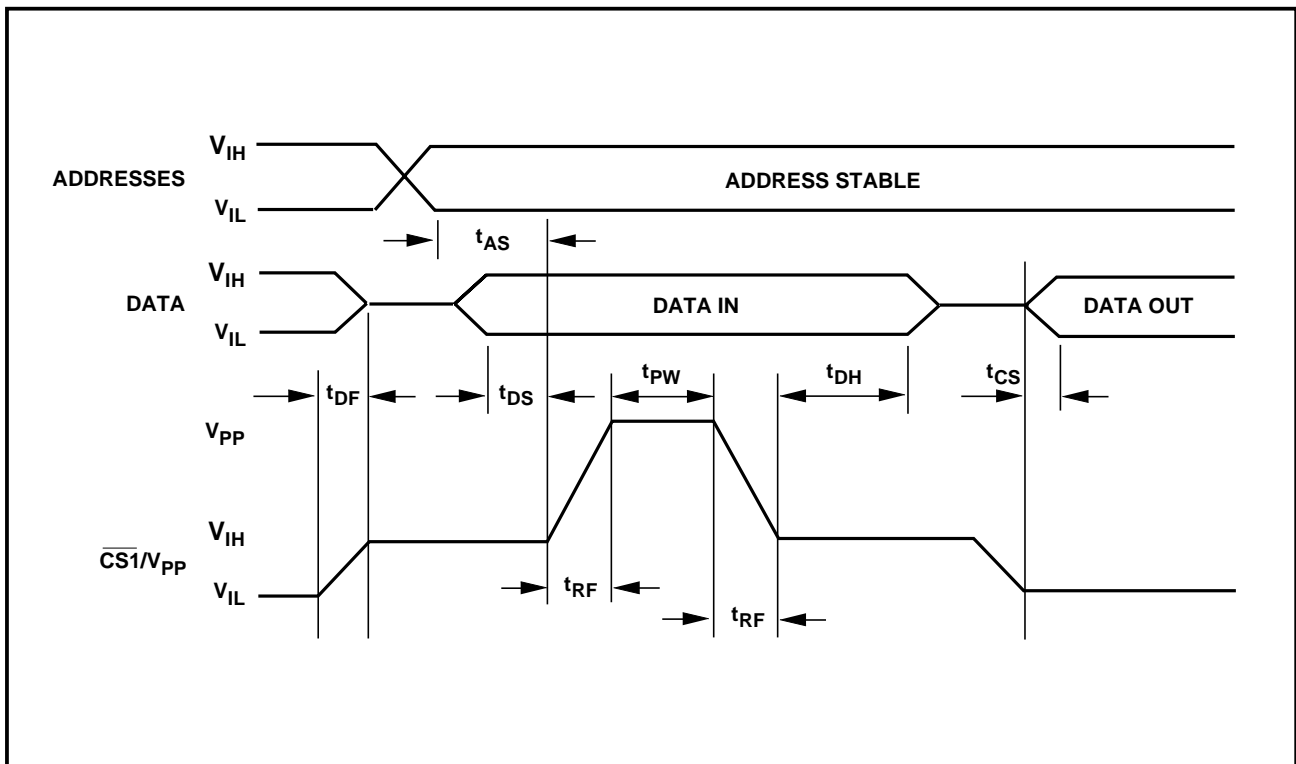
$V_{IH}$

ADDRESSES

$V_{IL}$

ADDRESS STABLE

$t_{AS}$

$V_{IH}$

DATA

$V_{IL}$

DATA IN

DATA OUT

$t_{DF}$

$t_{DS}$

$t_{PW}$

$t_{DH}$

$t_{CS}$

$V_{PP}$

$V_{IH}$

$\overline{CS1}/V_{PP}$

$V_{IL}$

$t_{RF}$

$t_{RF}$